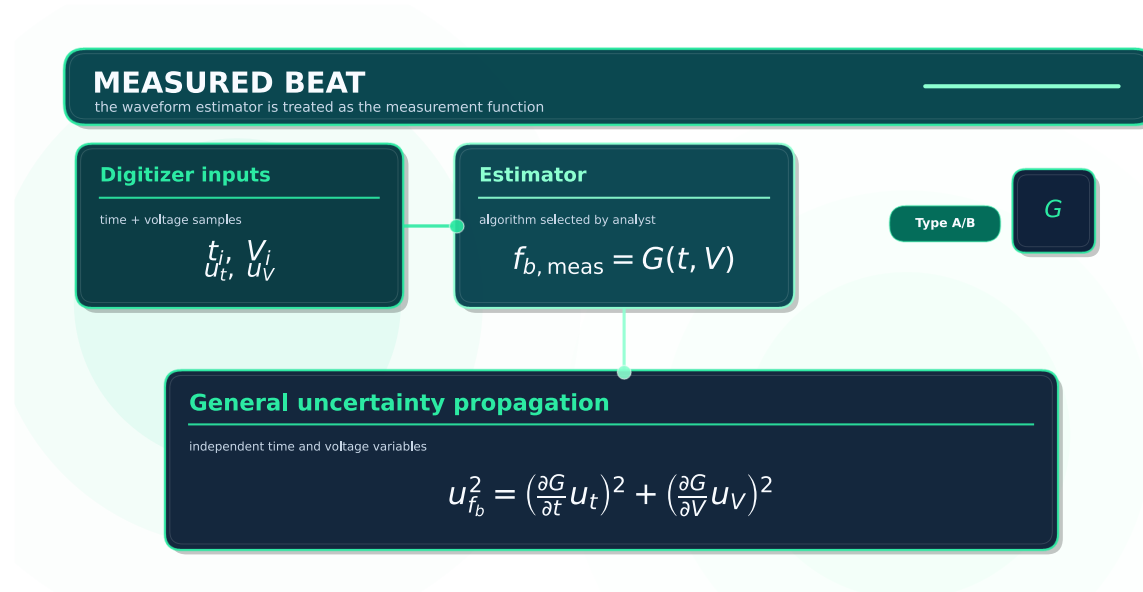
MEASURED BEAT
the waveform estimator is treated as the measurement function

Digitizer inputs
time + voltage samples
$t_i,\ V_i$
$u_t,\ u_V$

Estimator
algorithm selected by analyst
$f_{b,\mathrm{meas}} = G(t, V)$

Type A/B

$G$

General uncertainty propagation
independent time and voltage variables
$u_{f_b}^2 = \left(\frac{\partial G}{\partial t} u_t\right)^2 + \left(\frac{\partial G}{\partial V} u_V\right)^2$